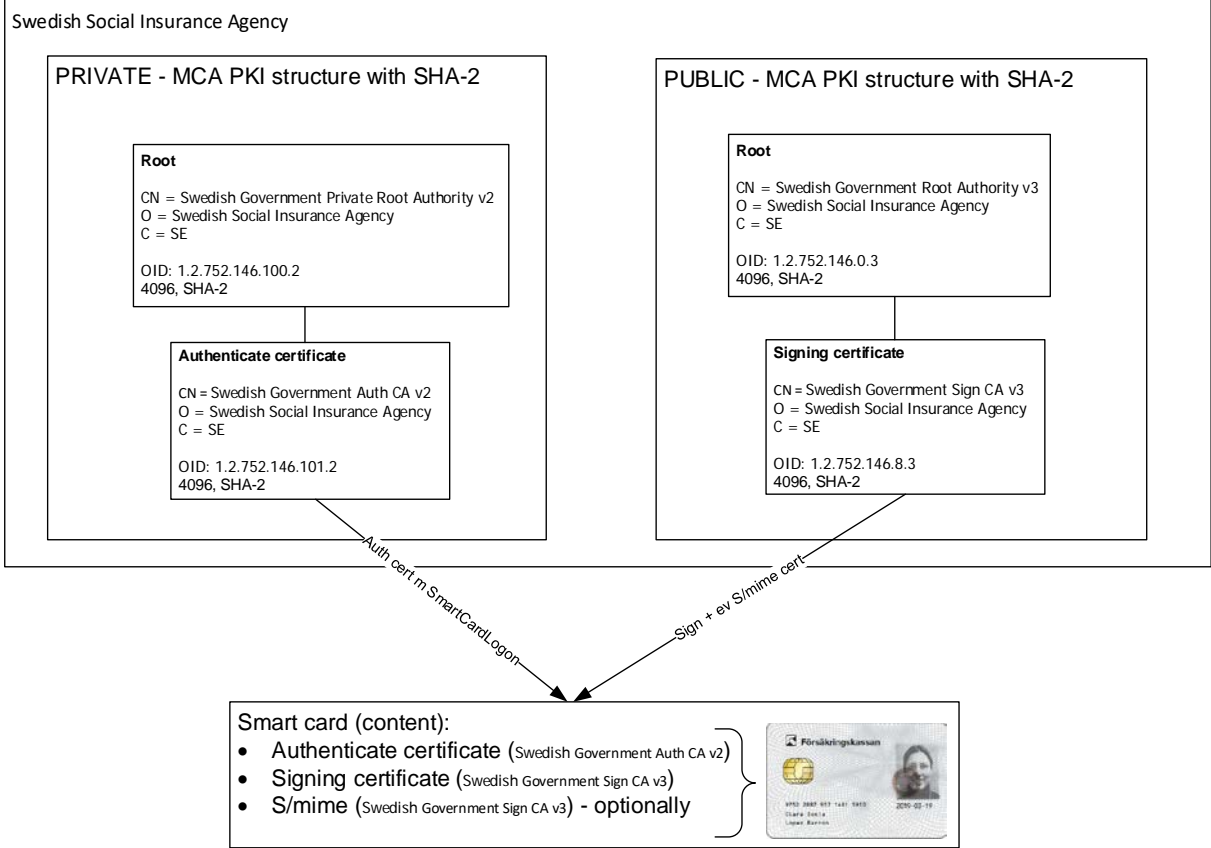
Swedish Social Insurance Agency

PRIVATE - MCA PKI structure with SHA-2

Root

CN = Swedish Government Private Root Authority v2
O = Swedish Social Insurance Agency
C = SE

OID: 1.2.752.146.100.2
4096, SHA-2

Authenticate certificate

CN = Swedish Government Auth CA v2
O = Swedish Social Insurance Agency
C = SE

OID: 1.2.752.146.101.2
4096, SHA-2

PUBLIC - MCA PKI structure with SHA-2

Root

CN = Swedish Government Root Authority v3
O = Swedish Social Insurance Agency
C = SE

OID: 1.2.752.146.0.3
4096, SHA-2

Signing certificate

CN = Swedish Government Sign CA v3
O = Swedish Social Insurance Agency
C = SE

OID: 1.2.752.146.8.3
4096, SHA-2

Auth cert m SmartCardLogon

Sign + ev S/mime cert

Smart card (content):
• Authenticate certificate (Swedish Government Auth CA v2)
• Signing certificate (Swedish Government Sign CA v3)
• S/mime (Swedish Government Sign CA v3) - optionally

Försäkringskassan
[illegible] 2010-02-19
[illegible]